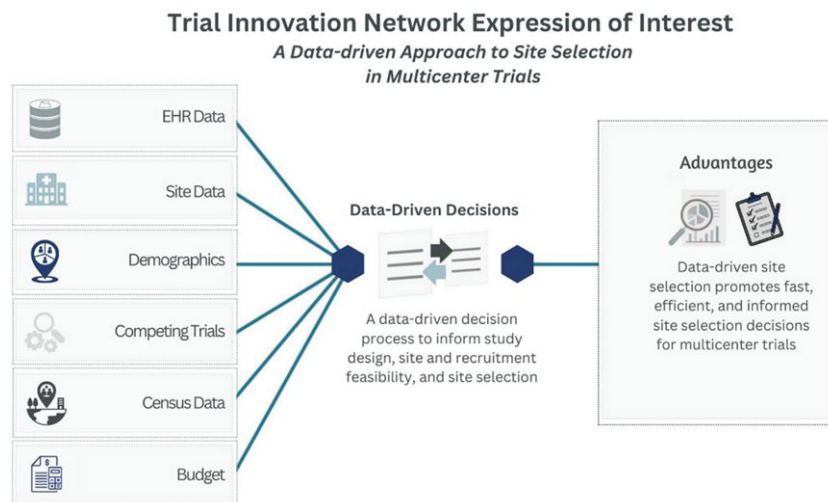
Trial Innovation Network Expression of Interest

A Data-driven Approach to Site Selection in Multicenter Trials

EHR Data

Site Data

Demographics

Competing Trials

Census Data

Budget

Data-Driven Decisions

A data-driven decision process to inform study design, site and recruitment feasibility, and site selection

Advantages

Data-driven site selection promotes fast, efficient, and informed site selection decisions for multicenter trials